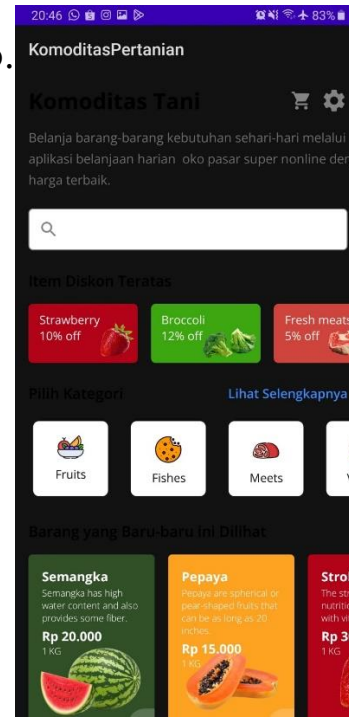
20:46 83%

KomoditasPertanian

Komoditas Tani

Belanja barang-barang kebutuhan sehari-hari melalui aplikasi belanjaan harian oko pasar super nonline der harga terbaik.

Item Diskon Teratas

Strawberry
10% off

Broccoli
12% off

Fresh meats
5% off

Pilih Kategori

Lihat Selengkapnya

Fruits

Fishes

Meets

Barang yang Baru-baru ini Dilihat

Semangka
Semangka has high water content and also provides some fiber.
Rp 20.000
1 KG

Pepaya
Pepaya are spherical or pear-shaped fruits that can be as long as 20 inches.
Rp 15.000
1 KG

Stro
The st
nutriti
with vi
Rp 3
1 KG